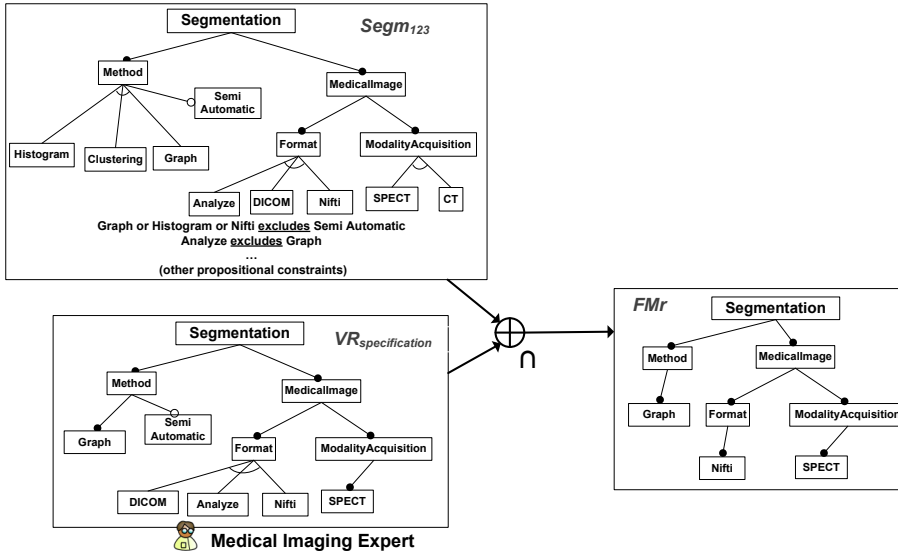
Segmentation

$Segm_{123}$

Method

Semi Automatic

MedicalImage

Histogram

Clustering

Graph

Format

ModalityAcquisition

Analyze

DICOM

Nifti

SPECT

CT

Graph or Histogram or Nifti excludes Semi Automatic
Analyze excludes Graph
...
(other propositional constraints)

Segmentation

$VR_{specification}$

Method

Semi Automatic

MedicalImage

Graph

Format

ModalityAcquisition

DICOM

Analyze

Nifti

SPECT

Medical Imaging Expert

$\oplus$
$\cap$

FMr

Segmentation

Method

MedicalImage

Graph

Format

ModalityAcquisitio

Nifti

SPECT